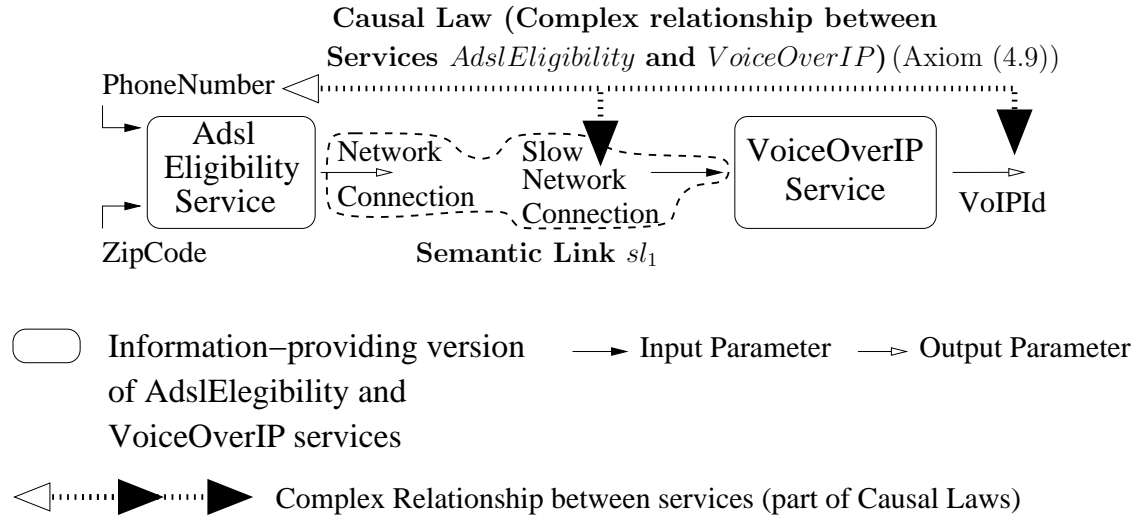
**Causal Law (Complex relationship between Services** $AdslEligibility$ **and** $VoiceOverIP$**)** (Axiom (4.9))

PhoneNumber

Adsl Eligibility Service

Network Connection

Slow Network Connection

VoiceOverIP Service

VoIPId

ZipCode

**Semantic Link** $sl_1$

Information–providing version of AdslElegibility and VoiceOverIP services

Input Parameter

Output Parameter

Complex Relationship between services (part of Causal Laws)